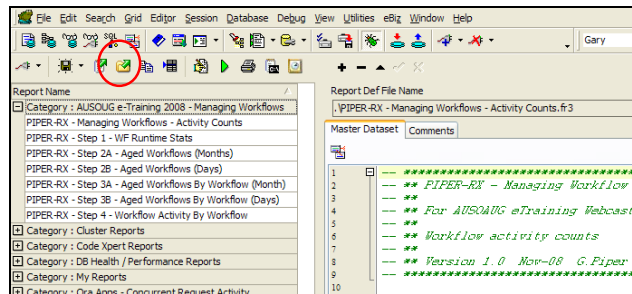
File Edit Search Grid Editor Session Database Debug View Utilities eBiz Window Help

Gary

Report Name

Category : AUSOUG e-Training 2008 - Managing Workflows
PIPER-RX - Managing Workflows - Activity Counts
PIPER-RX - Step 1 - WF Runtime Stats
PIPER-RX - Step 2A - Aged Workflows (Months)
PIPER-RX - Step 2B - Aged Workflows (Days)
PIPER-RX - Step 3A - Aged Workflows By Workflow (Month)
PIPER-RX - Step 3B - Aged Workflows By Workflow (Days)
PIPER-RX - Step 4 - Workflow Activity By Workflow
Category : Cluster Reports
Category : Code Xpert Reports
Category : DB Health / Performance Reports
Category : My Reports
Category : Ora Apps - Concurrent Request Activity

Report Def File Name
.\PIPER-RX - Managing Workflows - Activity Counts.fr3

Master Dataset | Comments

1 -- ******************************
2 -- ** PIPER-RX - Managing Workflow
3 -- **
4 -- ** For AUSOAUG eTraining Webcast
5 -- **
6 -- ** Workflow activity counts
7 -- **
8 -- ** Version 1.0 Nov-08 G.Piper
9 -- ******************************
10